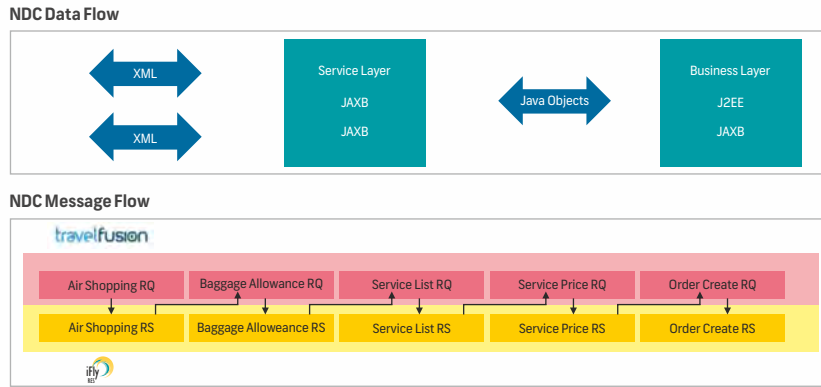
NDC Data Flow

XML

XML

Service Layer
JAXB
JAXB

Java Objects

Business Layer
J2EE
JAXB

NDC Message Flow

travelfusion

Air Shopping RQ
Baggage Allowance RQ
Service List RQ
Service Price RQ
Order Create RQ

Air Shopping RS
Baggage Alloweance RS
Service List RS
Service Price RS
Order Create RS

iFly RES